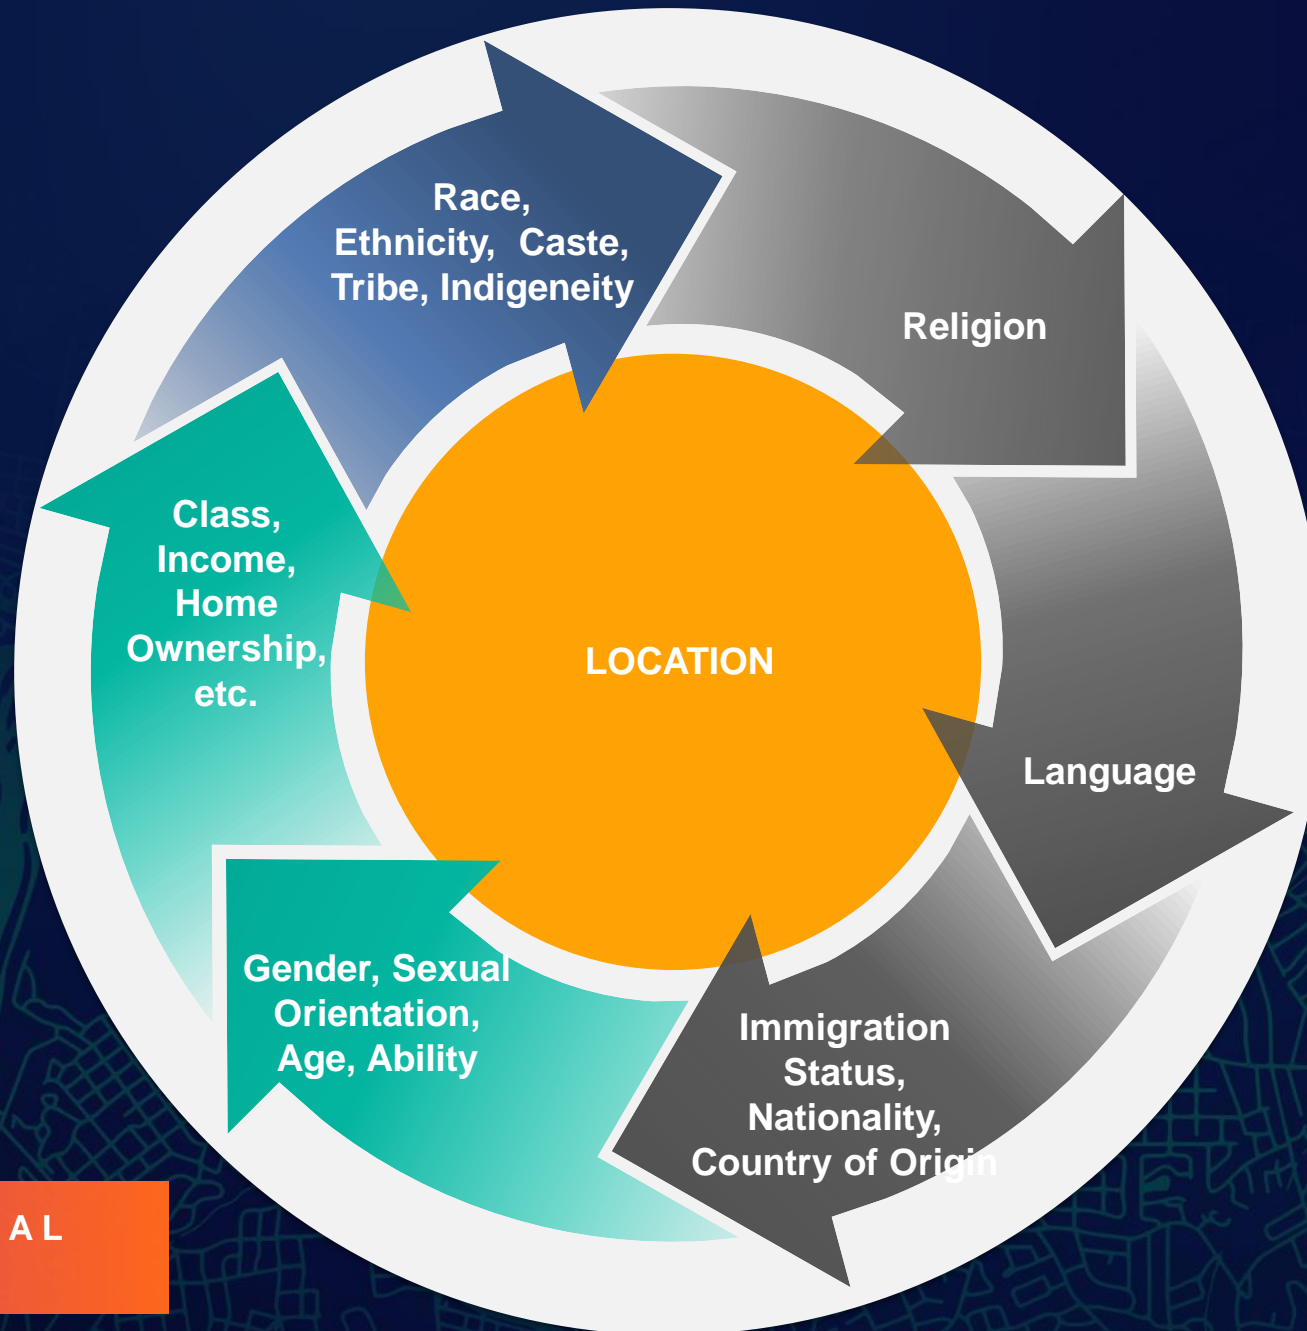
Race, Ethnicity, Caste, Tribe, Indigeneity

Religion

Language

Immigration Status, Nationality, Country of Origin

Gender, Sexual Orientation, Age, Ability

Class, Income, Home Ownership, etc.

LOCATION

A L